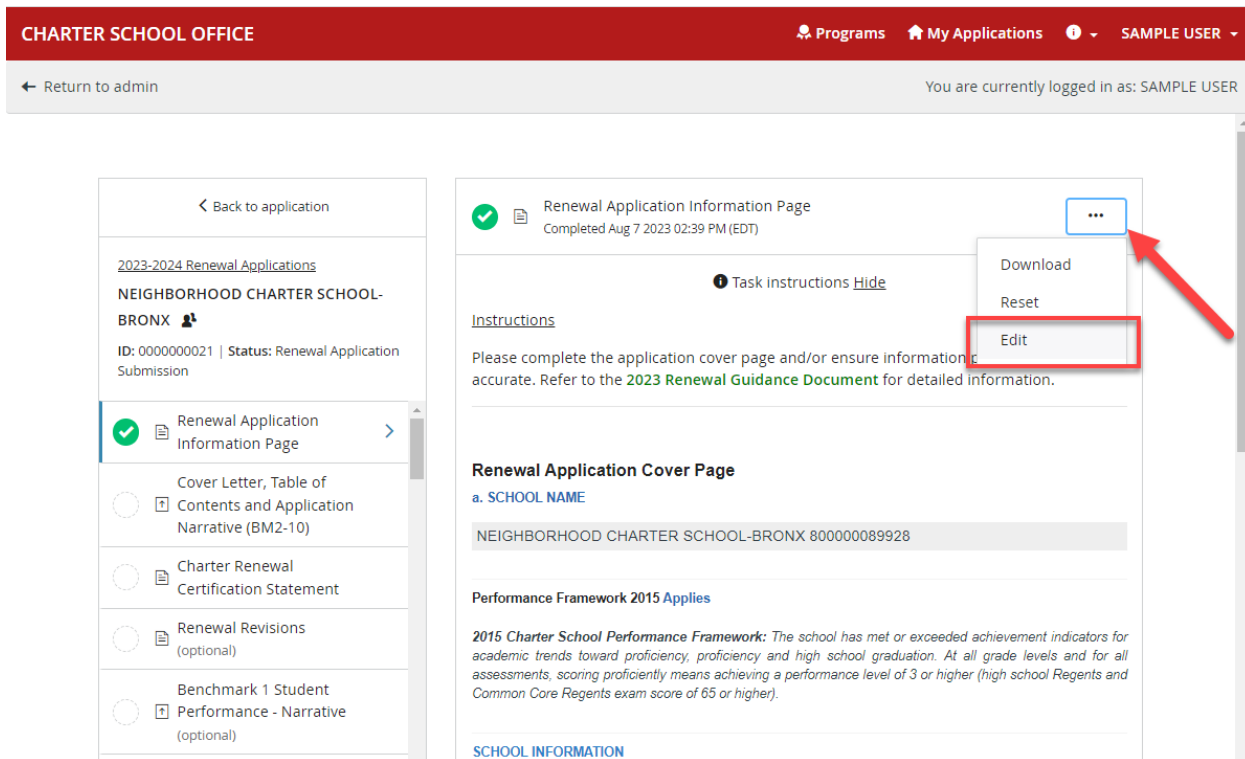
CHARTER SCHOOL OFFICE

Programs My Applications SAMPLE USER

← Return to admin

You are currently logged in as: SAMPLE USER

< Back to application

2023-2024 Renewal Applications

NEIGHBORHOOD CHARTER SCHOOL-BRONX

ID: 0000000021 | Status: Renewal Application Submission

Renewal Application Information Page

Cover Letter, Table of Contents and Application Narrative (BM2-10)

Charter Renewal Certification Statement

Renewal Revisions (optional)

Benchmark 1 Student Performance - Narrative (optional)

Renewal Application Information Page
Completed Aug 7 2023 02:39 PM (EDT)

•••

Download

Reset

Edit

Task instructions Hide

Instructions

Please complete the application cover page and/or ensure information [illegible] accurate. Refer to the 2023 Renewal Guidance Document for detailed information.

Renewal Application Cover Page

a. SCHOOL NAME

NEIGHBORHOOD CHARTER SCHOOL-BRONX 800000089928

Performance Framework 2015 Applies

2015 Charter School Performance Framework: The school has met or exceeded achievement indicators for academic trends toward proficiency, proficiency and high school graduation. At all grade levels and for all assessments, scoring proficiently means achieving a performance level of 3 or higher (high school Regents and Common Core Regents exam score of 65 or higher).

SCHOOL INFORMATION